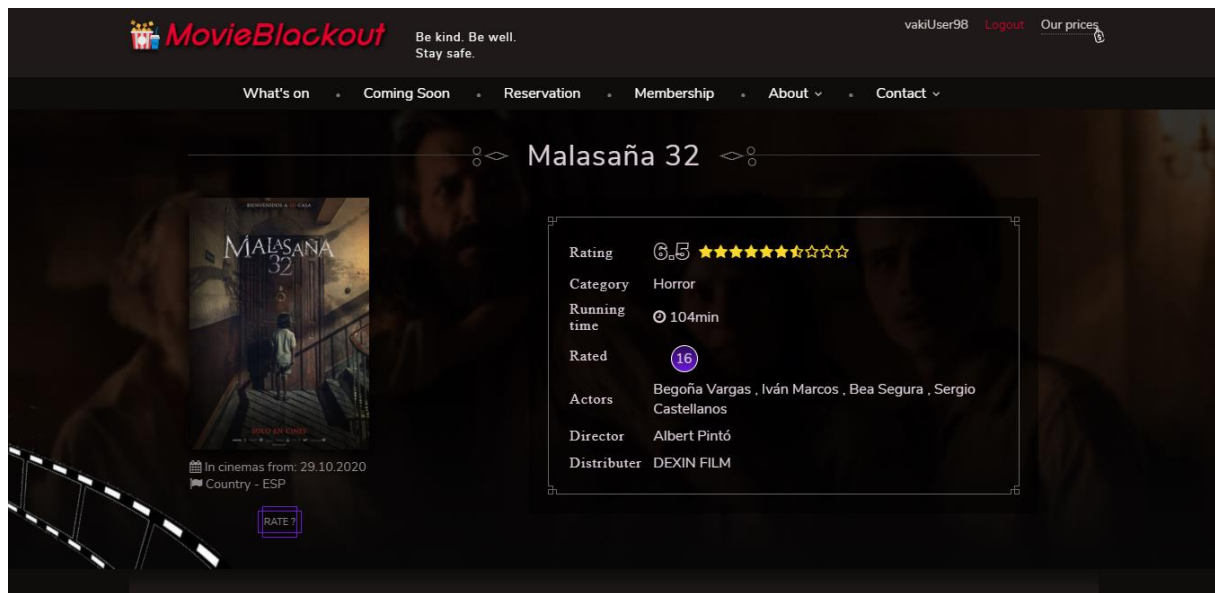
MovieBlackout

Be kind. Be well. Stay safe.

vakiUser98 Logout Our prices

What's on • Coming Soon • Reservation • Membership • About • Contact

Malasaña 32

BIENVENIDOS A SU CASA

MALASAÑA 32

SOLO EN CINES

In cinemas from: 29.10.2020

Country - ESP

RATE ?

| | |
|---|---|
| Rating | 6.5 |
| Category | Horror |
| Running time | 104min |
| Rated | 16 |
| Actors | Begoña Vargas , Iván Marcos , Bea Segura , Sergio Castellanos |
| Director | Albert Pintó |
| Distributer | DEXIN FILM |